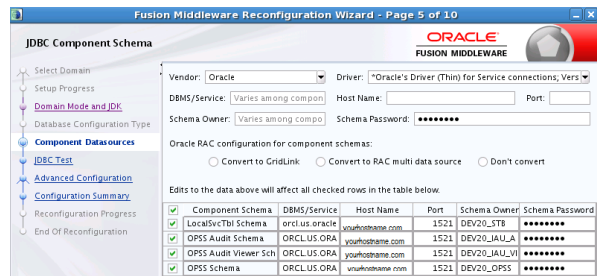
Fusion Middleware Reconfiguration Wizard - Page 5 of 10

JDBC Component Schema

ORACLE
FUSION MIDDLEWARE

Select Domain
Setup Progress
Domain Mode and JDK
Database Configuration Type
Component Datasources
JDBC Test
Advanced Configuration
Configuration Summary
Reconfiguration Progress
End Of Reconfiguration

Vendor: Oracle
Driver: *Oracle's Driver (Thin) for Service connections; Vers
DBMS/Service: Varies among compon
Host Name:
Port:
Schema Owner: Varies among compon
Schema Password: ••••••••

Oracle RAC configuration for component schemas:
Convert to GridLink
Convert to RAC multi data source
Don't convert

Edits to the data above will affect all checked rows in the table below.

| | Component Schema | DBMS/Service | Host Name | Port | Schema Owner | Schema Password |
|---|---|---|---|---|---|---|
| ✔ | LocalSvcTbl Schema | orcl.us.oracle | yourhostname.com | 1521 | DEV20_STB | •••••••• |
| ✔ | OPSS Audit Schema | ORCL.US.ORA | yourhostname.com | 1521 | DEV20_IAU_A | •••••••• |
| ✔ | OPSS Audit Viewer Sch | ORCL.US.ORA | yourhostname.com | 1521 | DEV20_IAU_VI | •••••••• |
| ✔ | OPSS Schema | ORCL.US.ORA | yourhostname.com | 1521 | DEV20_OPSS | •••••••• |